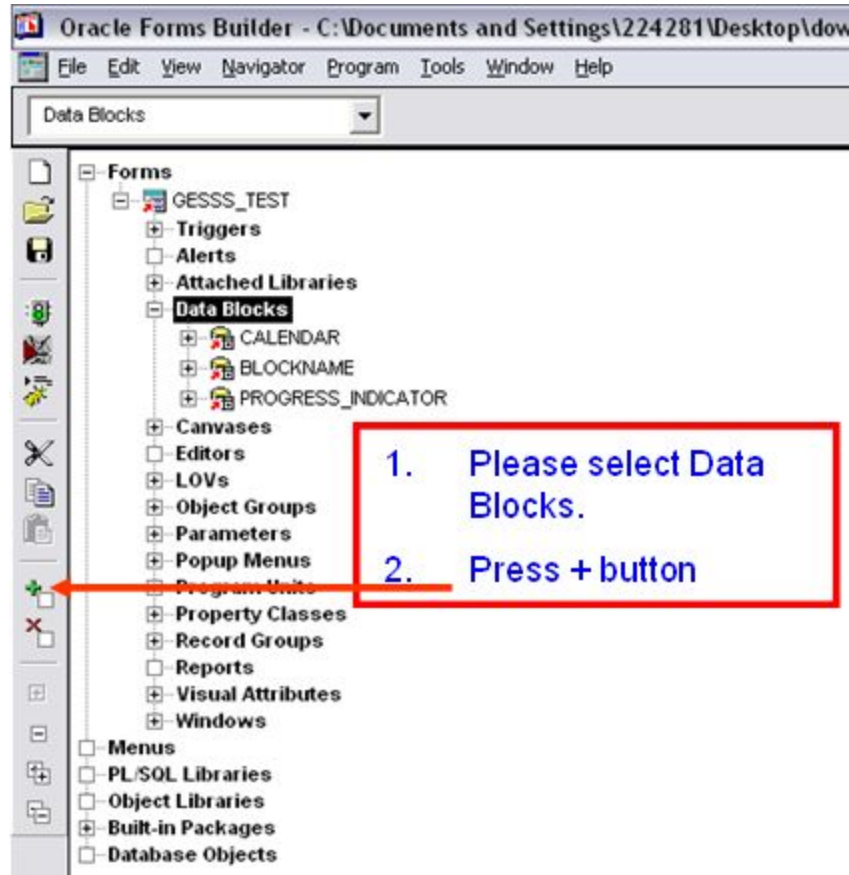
Oracle Forms Builder - C:\Documents and Settings\224281\Desktop\dow

File Edit View Navigator Program Tools Window Help

Data Blocks

Forms
GESSS_TEST
Triggers
Alerts
Attached Libraries
Data Blocks
CALENDAR
BLOCKNAME
PROGRESS_INDICATOR
Canvases
Editors
LOVs
Object Groups
Parameters
Popup Menus
Program Units
Property Classes
Record Groups
Reports
Visual Attributes
Windows
Menus
PL/SQL Libraries
Object Libraries
Built-in Packages
Database Objects

1. Please select Data Blocks.

2. Press + button